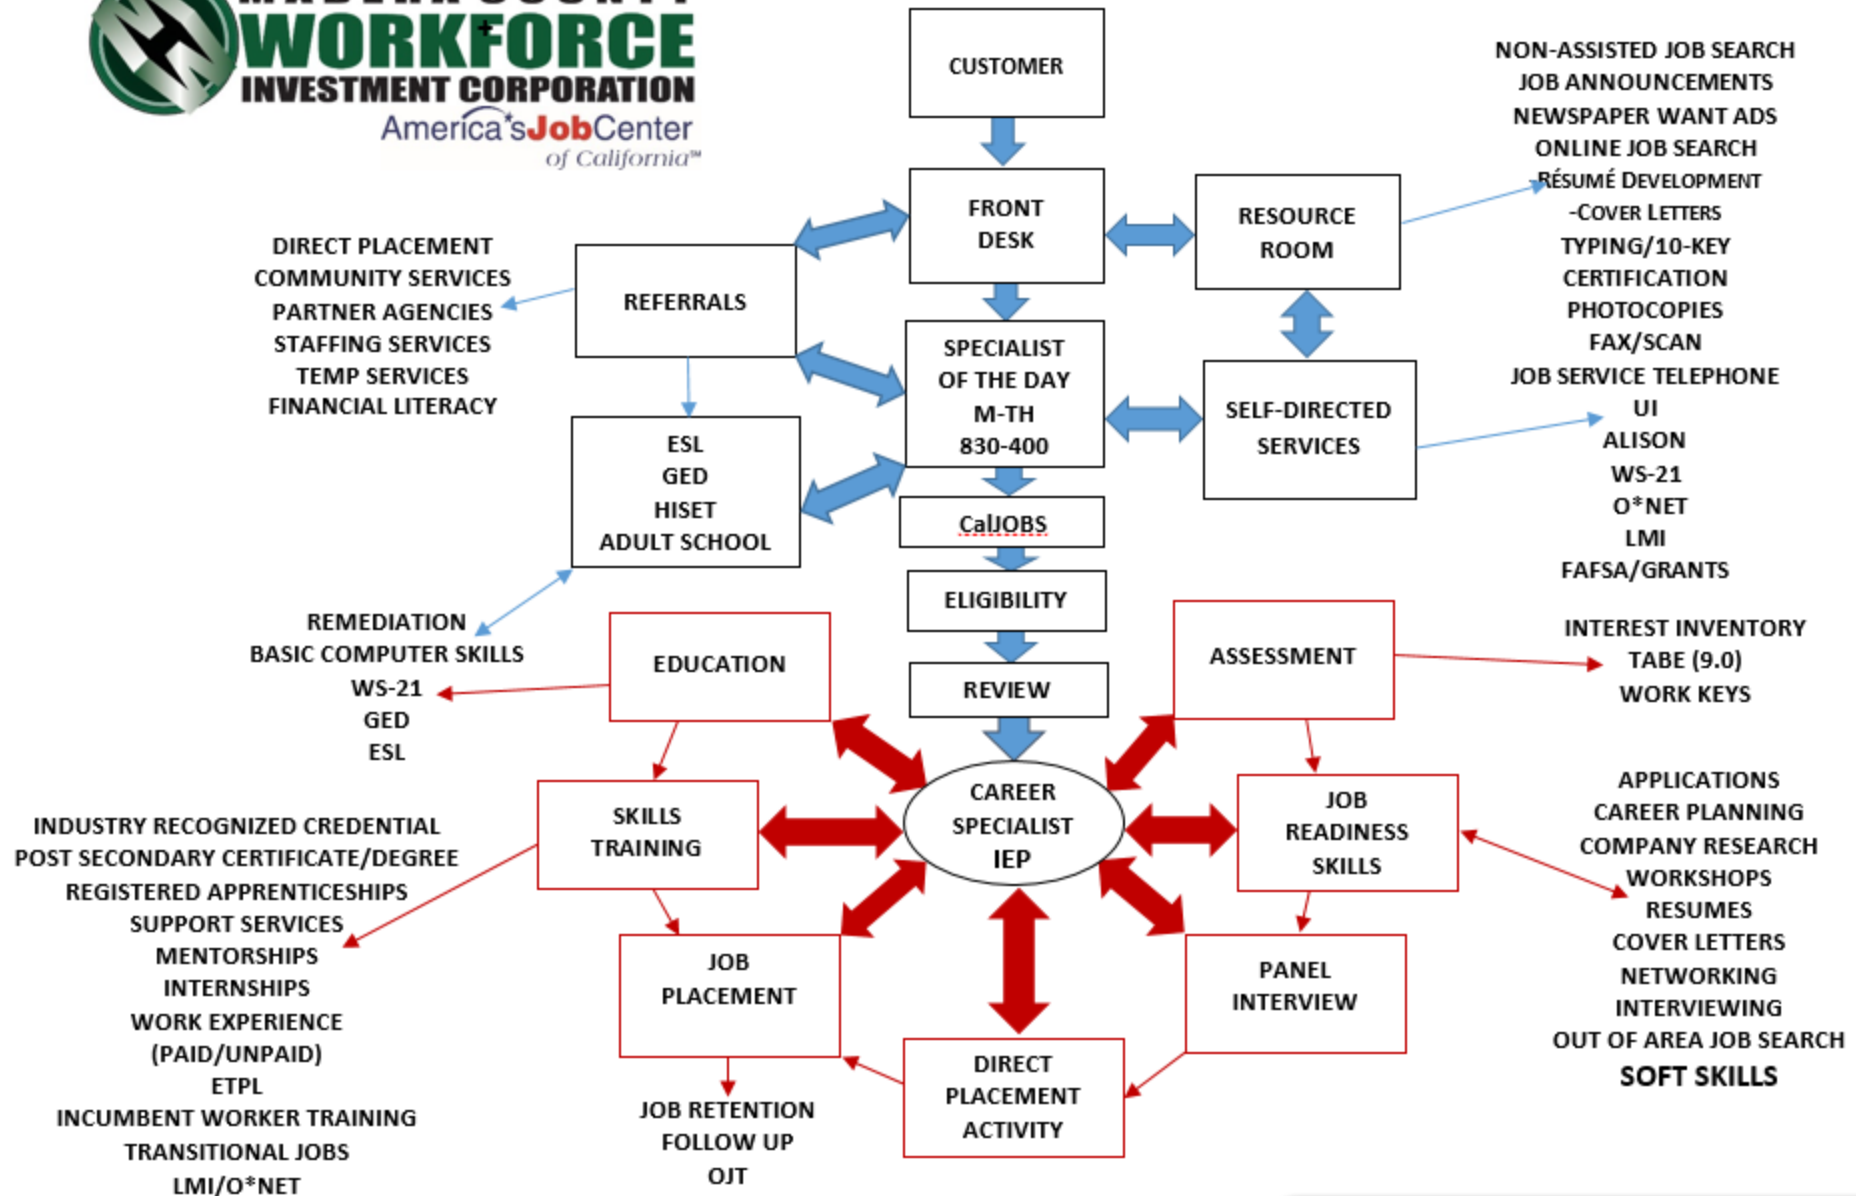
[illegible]
WORKFORCE
INVESTMENT CORPORATION
America'sJobCenter of California™

CUSTOMER

FRONT DESK

RESOURCE ROOM

NON-ASSISTED JOB SEARCH
JOB ANNOUNCEMENTS
NEWSPAPER WANT ADS
ONLINE JOB SEARCH
RÉSUMÉ DEVELOPMENT
-COVER LETTERS
TYPING/10-KEY
CERTIFICATION
PHOTOCOPIES
FAX/SCAN
JOB SERVICE TELEPHONE
UI
ALISON
WS-21
O*NET
LMI
FAFSA/GRANTS

DIRECT PLACEMENT
COMMUNITY SERVICES
PARTNER AGENCIES
STAFFING SERVICES
TEMP SERVICES
FINANCIAL LITERACY

REFERRALS

SPECIALIST OF THE DAY M-TH 830-400

SELF-DIRECTED SERVICES

ESL
GED
HISET
ADULT SCHOOL

CalJOBS

ELIGIBILITY

REVIEW

REMEDIATION
BASIC COMPUTER SKILLS
WS-21
GED
ESL

EDUCATION

ASSESSMENT

INTEREST INVENTORY
TABE (9.0)
WORK KEYS

CAREER SPECIALIST IEP

SKILLS TRAINING

JOB READINESS SKILLS

APPLICATIONS
CAREER PLANNING
COMPANY RESEARCH
WORKSHOPS
RESUMES
COVER LETTERS
NETWORKING
INTERVIEWING
OUT OF AREA JOB SEARCH
SOFT SKILLS

INDUSTRY RECOGNIZED CREDENTIAL
POST SECONDARY CERTIFICATE/DEGREE
REGISTERED APPRENTICESHIPS
SUPPORT SERVICES
MENTORSHIPS
INTERNSHIPS
WORK EXPERIENCE
(PAID/UNPAID)
ETPL
INCUMBENT WORKER TRAINING
TRANSITIONAL JOBS
LMI/O*NET

JOB PLACEMENT

PANEL INTERVIEW

DIRECT PLACEMENT ACTIVITY

JOB RETENTION
FOLLOW UP
OJT